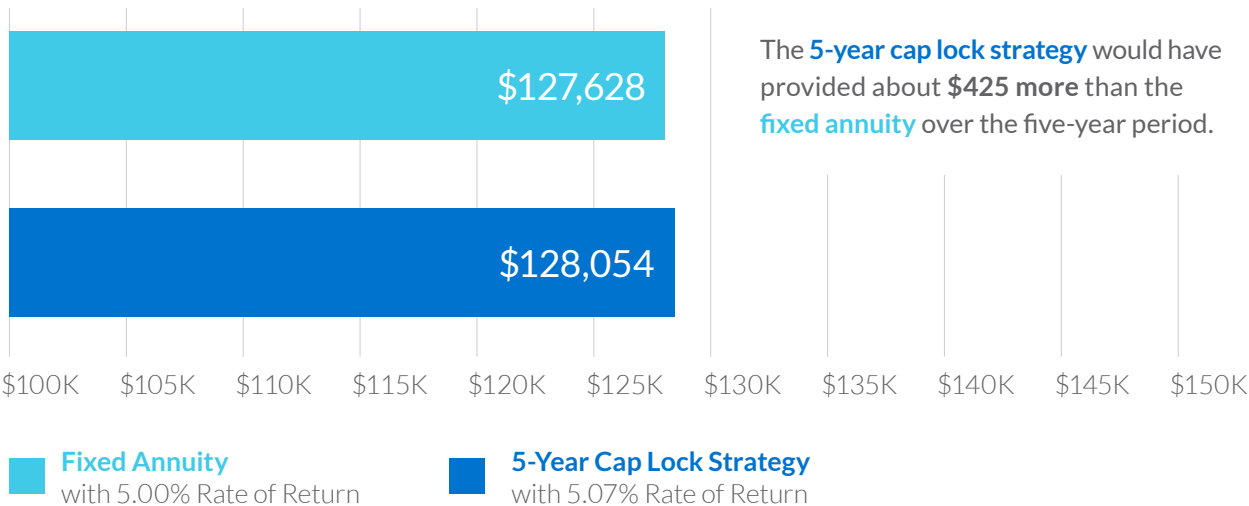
$127,628

$128,054

The 5-year cap lock strategy would have provided about $425 more than the fixed annuity over the five-year period.

$100K $105K $110K $115K $120K $125K $130K $135K $140K $145K $150K

Fixed Annuity
with 5.00% Rate of Return

5-Year Cap Lock Strategy
with 5.07% Rate of Return